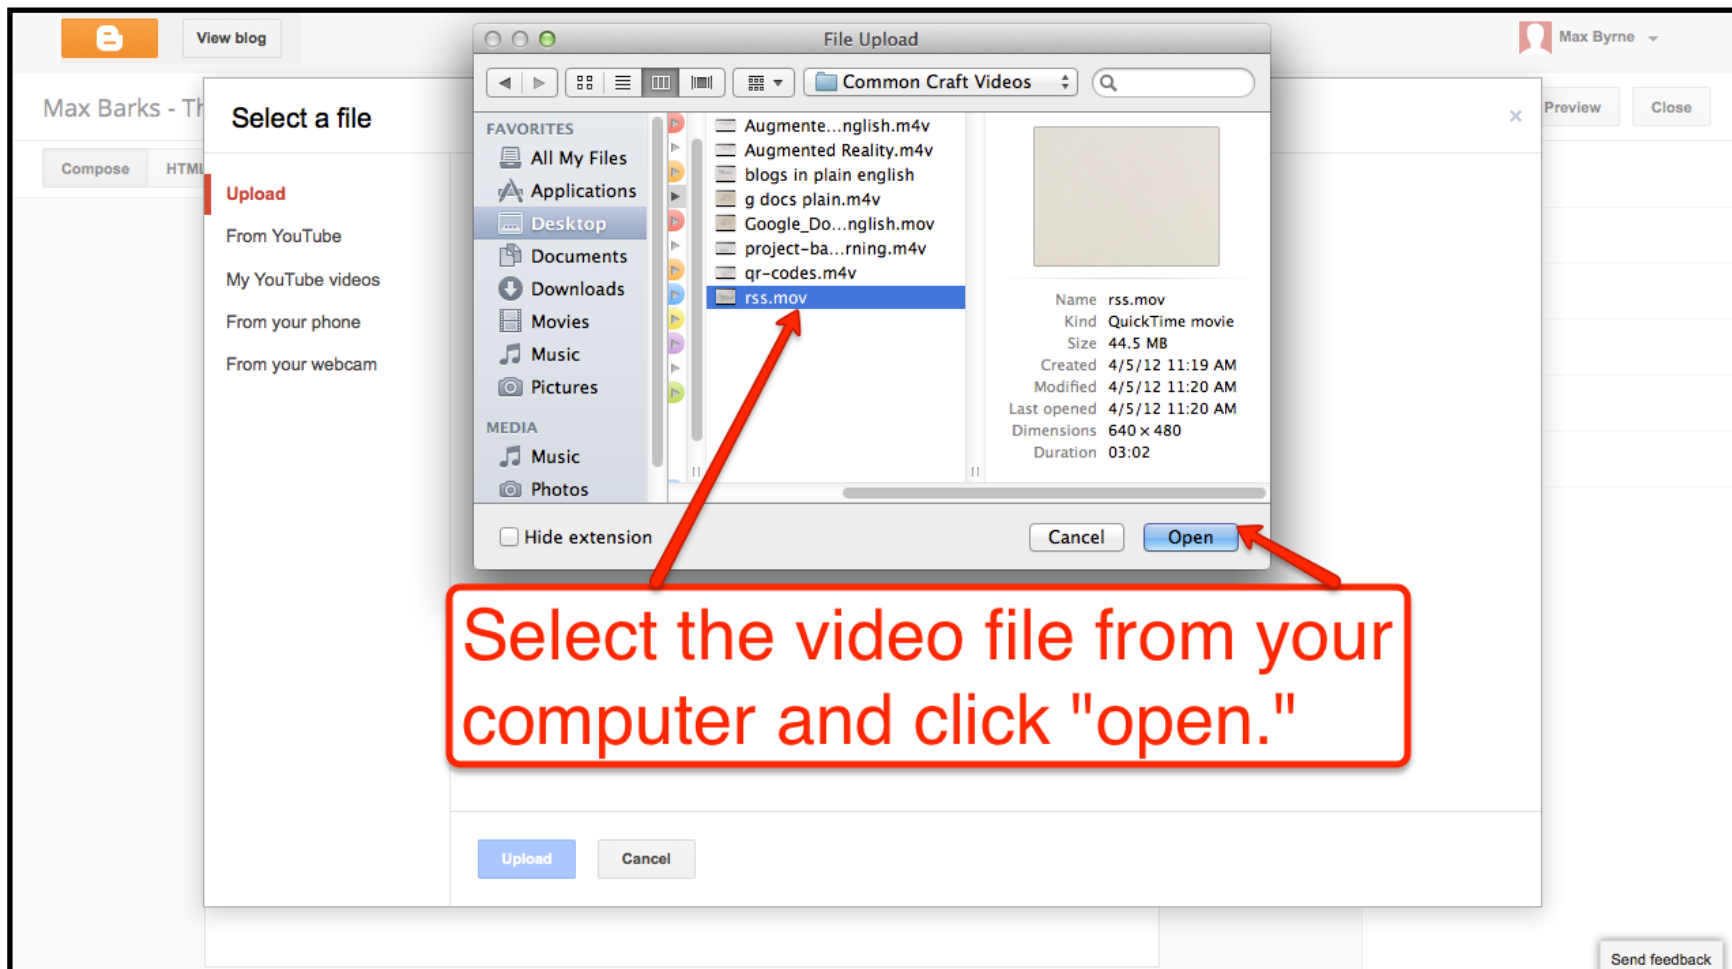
View blog

Max Byrne

Max Barks - Th

Compose HTML

Preview Close

Select a file

Upload
From YouTube
My YouTube videos
From your phone
From your webcam

File Upload

Common Craft Videos

FAVORITES
All My Files
Applications
Desktop
Documents
Downloads
Movies
Music
Pictures
MEDIA
Music
Photos

Augmente...nglish.m4v
Augmented Reality.m4v
blogs in plain english
g docs plain.m4v
Google_Do...nglish.mov
project-ba...rning.m4v
qr-codes.m4v
rss.mov

| Name | rss.mov |
|---|---|
| Kind | QuickTime movie |
| Size | 44.5 MB |
| Created | 4/5/12 11:19 AM |
| Modified | 4/5/12 11:20 AM |
| Last opened | 4/5/12 11:20 AM |
| Dimensions | 640 × 480 |
| Duration | 03:02 |

Hide extension

Cancel Open

Select the video file from your computer and click "open."

Upload Cancel

Send feedback